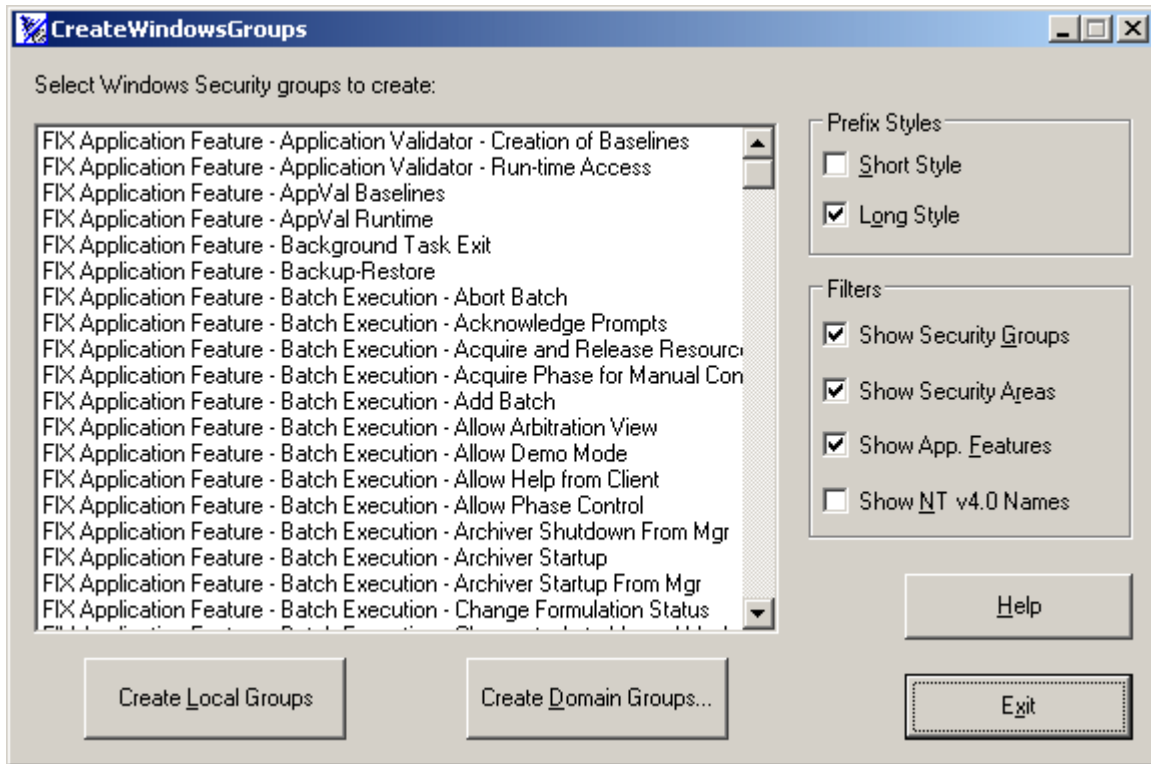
CreateWindowsGroups

Select Windows Security groups to create:

FIX Application Feature - Application Validator - Creation of Baselines
FIX Application Feature - Application Validator - Run-time Access
FIX Application Feature - AppVal Baselines
FIX Application Feature - AppVal Runtime
FIX Application Feature - Background Task Exit
FIX Application Feature - Backup-Restore
FIX Application Feature - Batch Execution - Abort Batch
FIX Application Feature - Batch Execution - Acknowledge Prompts
FIX Application Feature - Batch Execution - Acquire and Release Resourc
FIX Application Feature - Batch Execution - Acquire Phase for Manual Con
FIX Application Feature - Batch Execution - Add Batch
FIX Application Feature - Batch Execution - Allow Arbitration View
FIX Application Feature - Batch Execution - Allow Demo Mode
FIX Application Feature - Batch Execution - Allow Help from Client
FIX Application Feature - Batch Execution - Allow Phase Control
FIX Application Feature - Batch Execution - Archiver Shutdown From Mgr
FIX Application Feature - Batch Execution - Archiver Startup
FIX Application Feature - Batch Execution - Archiver Startup From Mgr
FIX Application Feature - Batch Execution - Change Formulation Status
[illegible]

Prefix Styles
Short Style
Long Style

Filters
Show Security Groups
Show Security Areas
Show App. Features
Show NT v4.0 Names

Help

Create Local Groups

Create Domain Groups...

Exit